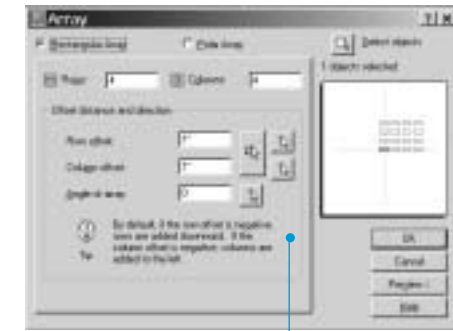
Array

?|X

Rectangular Array

Polar Array

Select objects

1 objects selected

Rows: 4

Columns: 4

Offset distance and direction

Row offset: 1"

Column offset: 1"

Angle of array: 0

Tip

By default, if the row offset is negative, rows are added downward. If the column offset is negative, columns are added to the left.

OK

Cancel

Preview <

Help